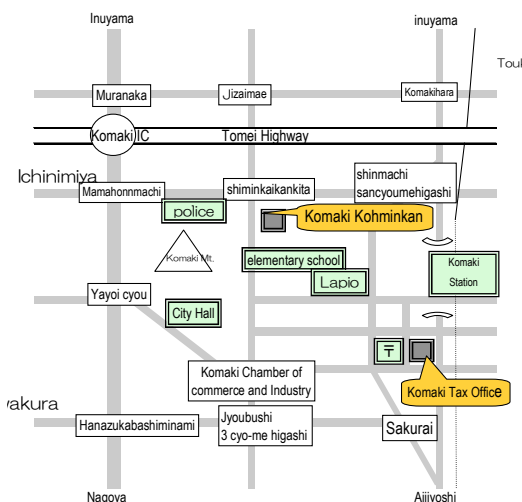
Inuyama

inuyama

Toul

Muranaka

Jizaimae

Komakihara

Komaki IC

Tomei Highway

Ichinimiya

Mamahonnmachi

shiminkaikankita

shinmachi sancyoumehigashi

police

Komaki Kohminkan

Komaki Mt.

elementary school

Lapio

Komaki Station

Yayoi cyou

City Hall

〒

Komaki Chamber of commerce and Industry

Komaki Tax Office

vakura

Hanazukabashiminami

Jyoubushi 3 cyo-me higashi

Sakurai

Nagoya

Ajiiyoshi